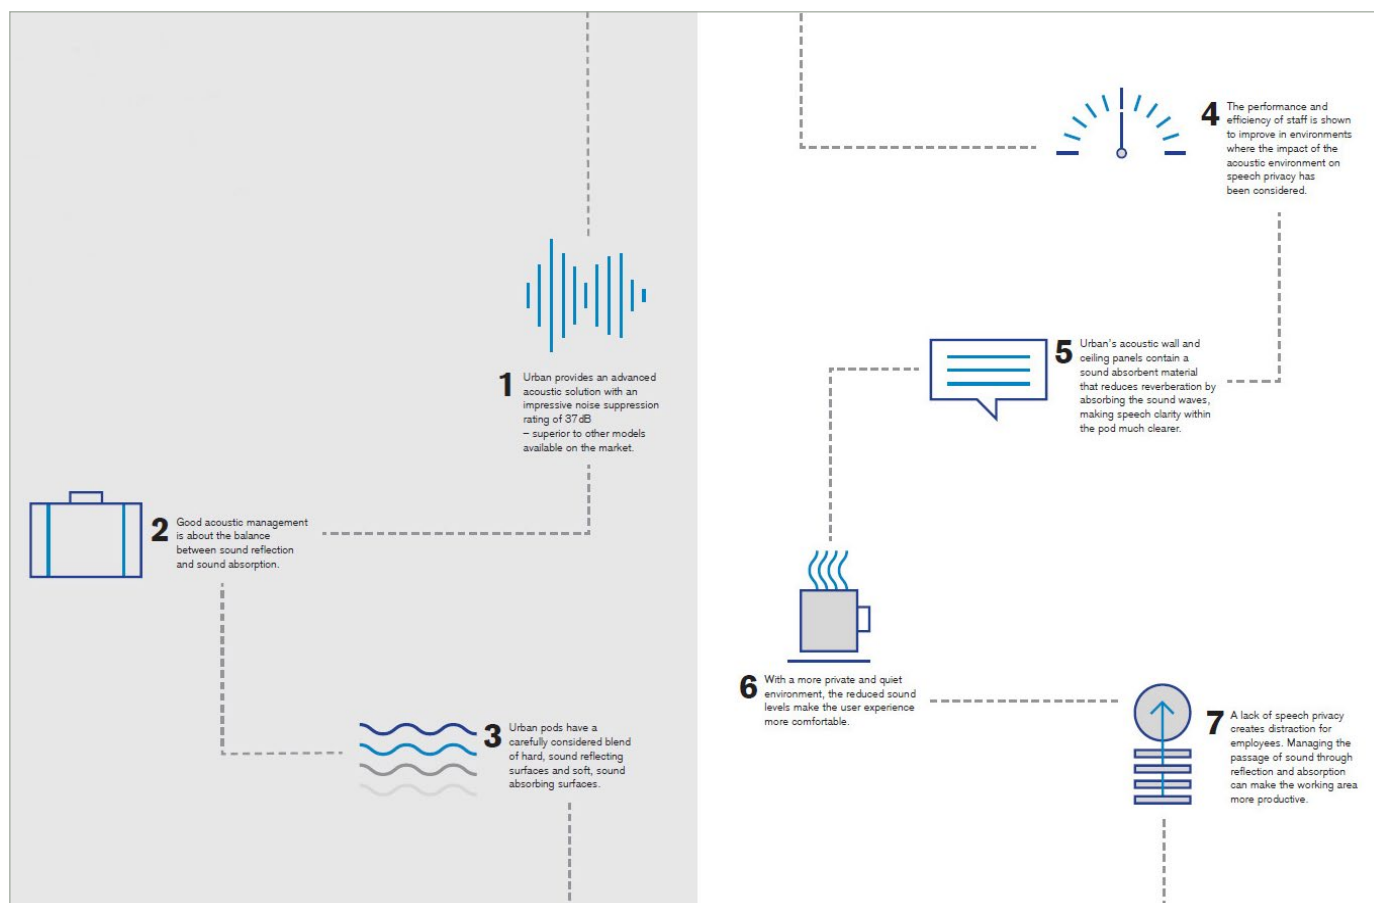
1 Urban provides an advanced acoustic solution with an impressive noise suppression rating of 37dB – superior to other models available on the market.

2 Good acoustic management is about the balance between sound reflection and sound absorption.

3 Urban pods have a carefully considered blend of hard, sound reflecting surfaces and soft, sound absorbing surfaces.

4 The performance and efficiency of staff is shown to improve in environments where the impact of the acoustic environment on speech privacy has been considered.

5 Urban's acoustic wall and ceiling panels contain a sound absorbent material that reduces reverberation by absorbing the sound waves, making speech clarity within the pod much clearer.

6 With a more private and quiet environment, the reduced sound levels make the user experience more comfortable.

7 A lack of speech privacy creates distraction for employees. Managing the passage of sound through reflection and absorption can make the working area more productive.